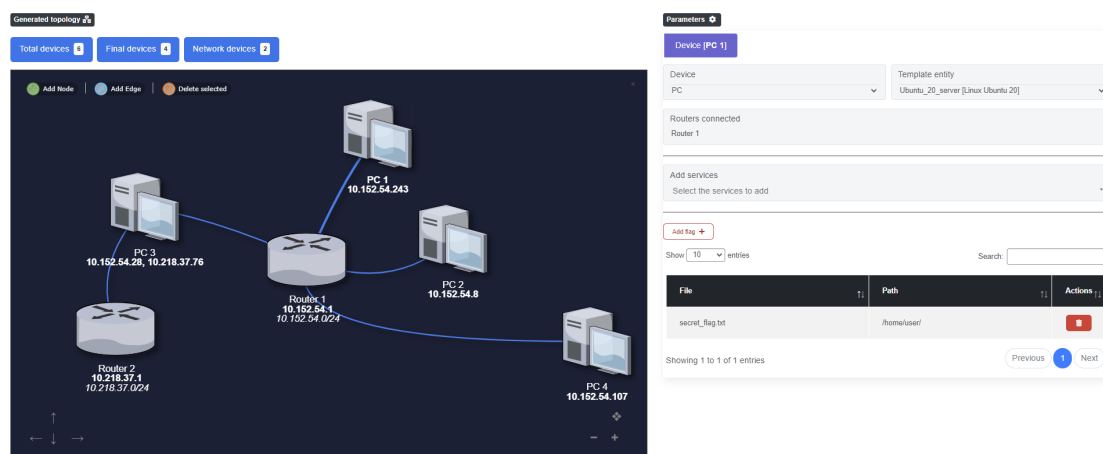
Generated topology

Total devices 6 Final devices 4 Network devices 2

Add Node | Add Edge | Delete selected

×

PC 1
10.152.54.243

PC 3
10.152.54.28, 10.218.37.76

PC 2
10.152.54.8

Router 1
10.152.54.1
10.152.54.0/24

Router 2
10.218.37.1
10.218.37.0/24

PC 4
10.152.54.107

↑
← ↓ →

− +

Parameters

Device [PC 1]

Device
PC

Template entity
Ubuntu_20_server [Linux Ubuntu 20]

Routers connected
Router 1

Add services
Select the services to add

Add flag +

Show 10 entries

Search:

| File | Path | Actions |
|---|---|---|
| secret_flag.txt | /home/user/ | |

Showing 1 to 1 of 1 entries

Previous 1 Next